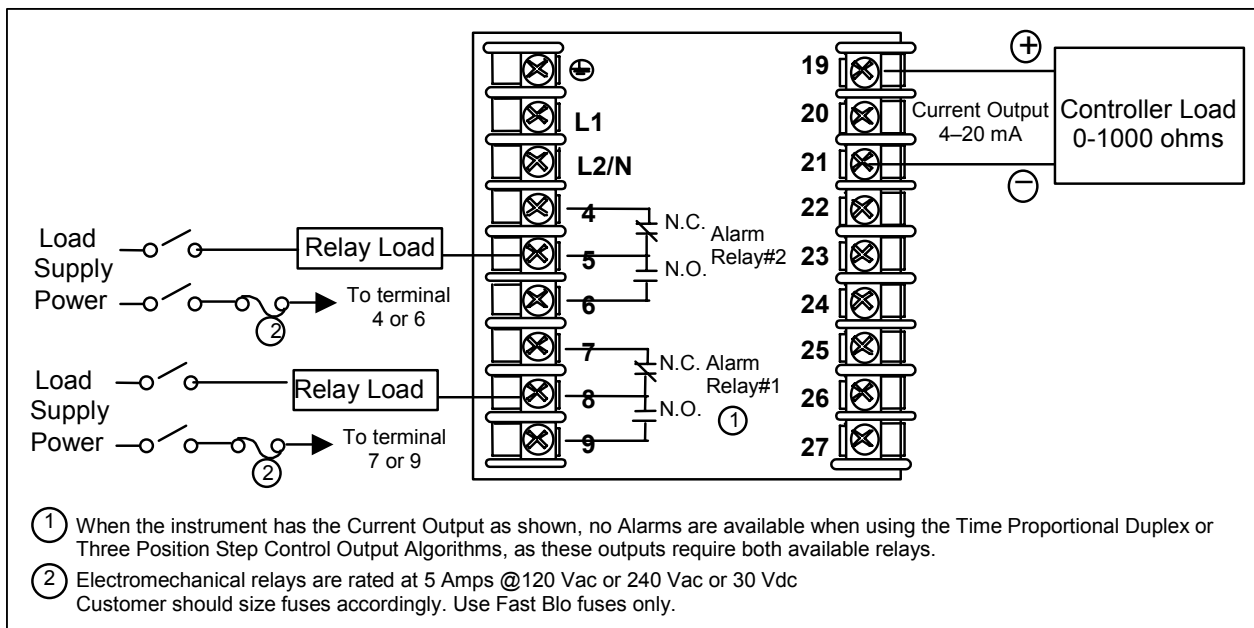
⊕
19
Controller Load
0-1000 ohms
L1
20
Current Output
4–20 mA
L2/N
21
⊖
4
N.C.
22
Load Supply Power
Relay Load
5
Alarm Relay#2
23
N.O.
Power
To terminal 4 or 6
2
6
24
7
N.C.
Alarm Relay#1
25
Load Supply Power
Relay Load
8
N.O.
1
26
To terminal 7 or 9
2
9
27

1 When the instrument has the Current Output as shown, no Alarms are available when using the Time Proportional Duplex or Three Position Step Control Output Algorithms, as these outputs require both available relays.

2 Electromechanical relays are rated at 5 Amps @120 Vac or 240 Vac or 30 Vdc
Customer should size fuses accordingly. Use Fast Blo fuses only.